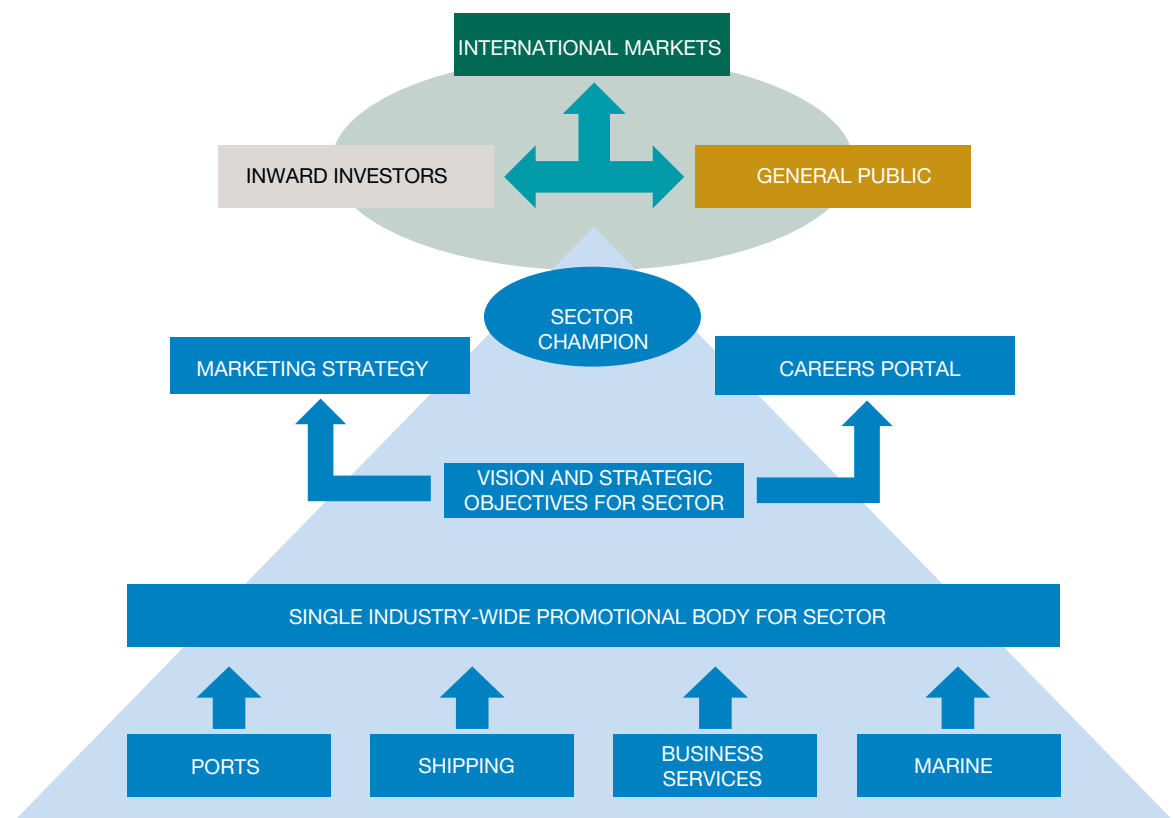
INTERNATIONAL MARKETS

INWARD INVESTORS

GENERAL PUBLIC

SECTOR CHAMPION

MARKETING STRATEGY

CAREERS PORTAL

VISION AND STRATEGIC OBJECTIVES FOR SECTOR

SINGLE INDUSTRY-WIDE PROMOTIONAL BODY FOR SECTOR

PORTS

SHIPPING

BUSINESS SERVICES

MARINE